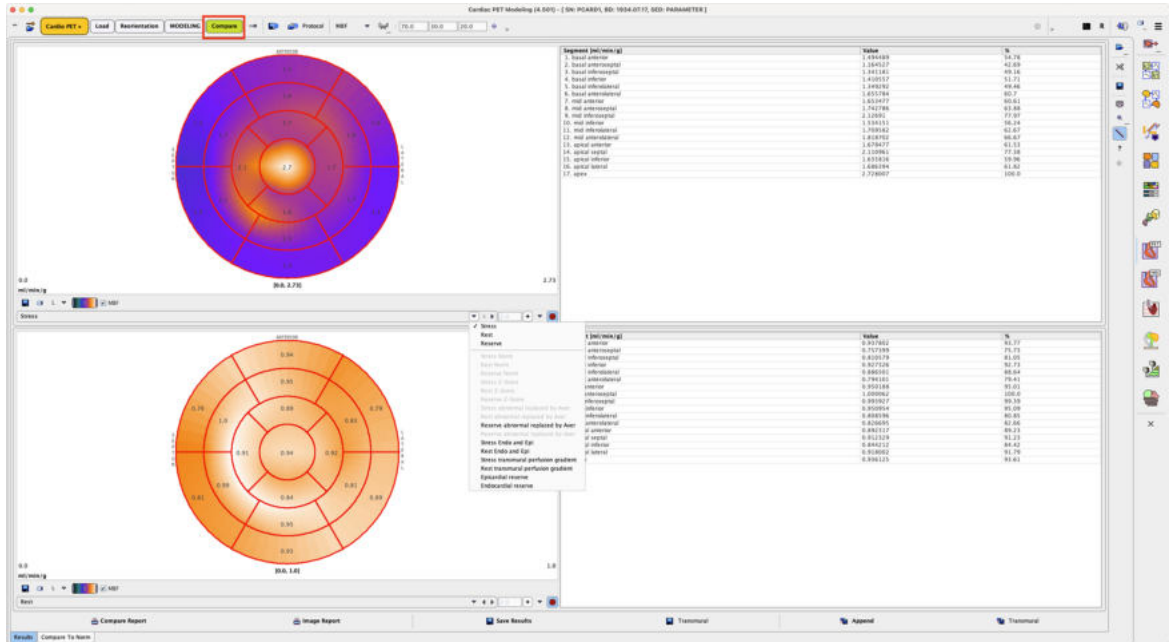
Cardiac PET Modeling (4.001) - [ SN: PCARD1, BD: 1934.07.17, SID: PARAMETER ]

Cardiac PET | Load | Reorientation | MODELING | Compare | Protocol | MBF | 70.0 | 50.0 | 20.0

ANTERIOR

2.7

0.0
ml/min/g
[0.0, 2.73]
2.73

MBF
Stress

| Segment [ml/min/g] | Value | % |
|---|---|---|
| 1. basal anterior | 1.496489 | 54.78 |
| 2. basal anteroseptal | 1.164527 | 42.69 |
| 3. basal inferoseptal | 1.341181 | 49.16 |
| 4. basal inferior | 1.410557 | 51.71 |
| 5. basal inferolateral | 1.349292 | 49.46 |
| 6. basal anterolateral | 1.655784 | 60.7 |
| 7. mid anterior | 1.653477 | 60.61 |
| 8. mid anteroseptal | 1.742786 | 63.88 |
| 9. mid inferoseptal | 2.12691 | 77.97 |
| 10. mid inferior | 1.534151 | 56.24 |
| 11. mid inferolateral | 1.709582 | 62.67 |
| 12. mid anterolateral | 1.818702 | 66.67 |
| 13. apical anterior | 1.678477 | 61.53 |
| 14. apical septal | 2.110961 | 77.38 |
| 15. apical inferior | 1.631826 | 59.98 |
| 16. apical lateral | 1.686094 | 61.82 |
| 17. apex | 2.728007 | 100.0 |

✓ Stress
Rest
Reserve
Stress Norm
Rest Norm
Reserve Norm
Stress Z-Score
Rest Z-Score
Reserve Z-Score
Stress abnormal replaced by Aver.
Rest abnormal replaced by Aver.
Reserve abnormal replaced by Aver.
Reserve abnormal replaced by Norm
Stress Endo and Epi
Rest Endo and Epi
Stress transmural perfusion gradient
Rest transmural perfusion gradient
Epicardial reserve
Endocardial reserve

ANTERIOR

0.94
0.95
0.78
1.0
0.88
0.81
0.79
0.91
0.94
0.92
0.99
0.84
0.81
0.81
0.89
0.95
0.93

0.0
ml/min/g
[0.0, 1.0]
1.0

MBF
Rest

| Segment [ml/min/g] | Value | % |
|---|---|---|
| anterior | 0.937802 | 93.77 |
| anteroseptal | 0.757299 | 75.73 |
| inferoseptal | 0.810579 | 81.05 |
| inferior | 0.927326 | 92.73 |
| inferolateral | 0.886581 | 88.64 |
| anterolateral | 0.794161 | 79.41 |
| anterior | 0.950188 | 95.01 |
| anteroseptal | 1.000062 | 100.0 |
| inferoseptal | 0.993927 | 99.39 |
| inferior | 0.950954 | 95.09 |
| inferolateral | 0.808596 | 80.85 |
| anterolateral | 0.826695 | 82.66 |
| anterior | 0.892317 | 89.23 |
| septal | 0.912329 | 91.23 |
| inferior | 0.844212 | 84.42 |
| lateral | 0.918002 | 91.79 |
| | 0.936125 | 93.61 |

Compare Report | Image Report | Save Results | Transmural | Append | Transmural

Results | Compare To Norm